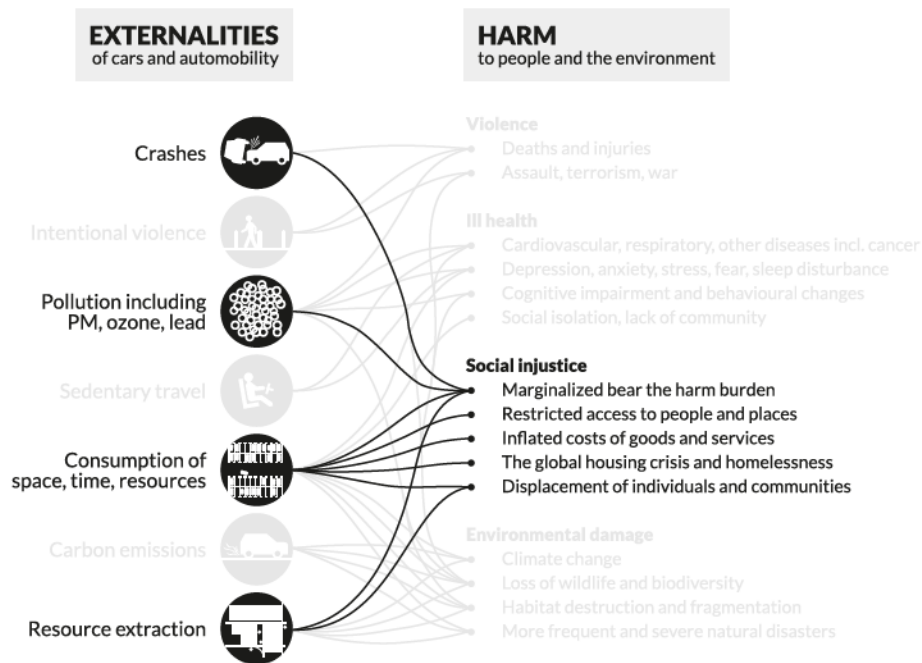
EXTERNALITIES
of cars and automobility

HARM
to people and the environment

Crashes

Intentional violence

Pollution including PM, ozone, lead

Sedentary travel

Consumption of space, time, resources

Carbon emissions

Resource extraction

Violence
Deaths and injuries
Assault, terrorism, war

Ill health
Cardiovascular, respiratory, other diseases incl. cancer
Depression, anxiety, stress, fear, sleep disturbance
Cognitive impairment and behavioural changes
Social isolation, lack of community

Social injustice
Marginalized bear the harm burden
Restricted access to people and places
Inflated costs of goods and services
The global housing crisis and homelessness
Displacement of individuals and communities

Environmental damage
Climate change
Loss of wildlife and biodiversity
Habitat destruction and fragmentation
More frequent and severe natural disasters